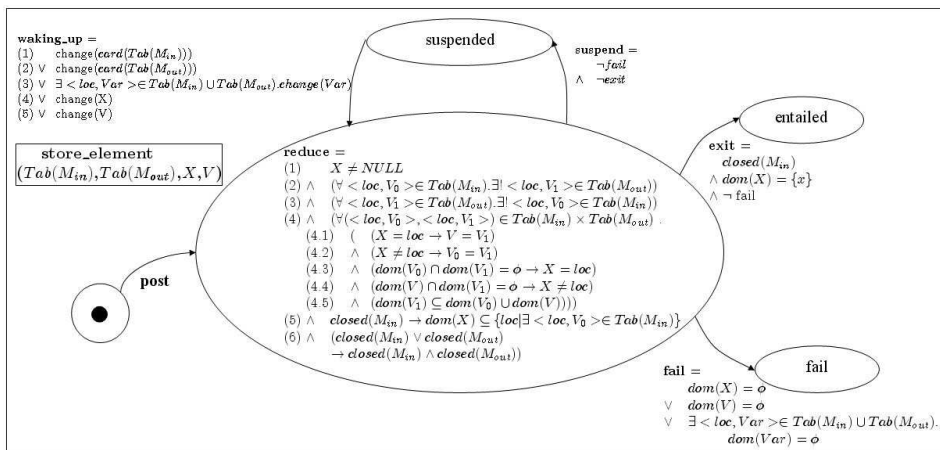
**waking_up =**
(1) change($card(Tab(M_{in}))$)
(2) $\vee$ change($card(Tab(M_{out}))$)
(3) $\vee$ $\exists < loc, Var > \in Tab(M_{in}) \cup Tab(M_{out}).change(Var)$
(4) $\vee$ change(X)
(5) $\vee$ change(V)

store_element
$(Tab(M_{in}), Tab(M_{out}), X, V)$

suspended

**suspend =**
$\neg fail$
$\wedge$ $\neg exit$

entailed

**exit =**
$closed(M_{in})$
$\wedge$ $dom(X) = \{x\}$
$\wedge$ $\neg$ fail

**reduce =**
(1) $X \neq NULL$
(2) $\wedge$ $(\forall < loc, V_0 > \in Tab(M_{in}).\exists! < loc, V_1 > \in Tab(M_{out}))$
(3) $\wedge$ $(\forall < loc, V_1 > \in Tab(M_{out}).\exists! < loc, V_0 > \in Tab(M_{in}))$
(4) $\wedge$ $(\forall (< loc, V_0 >, < loc, V_1 >) \in Tab(M_{in}) \times Tab(M_{out})$ .
(4.1) ( $(X = loc \rightarrow V = V_1)$
(4.2) $\wedge$ $(X \neq loc \rightarrow V_0 = V_1)$
(4.3) $\wedge$ $(dom(V_0) \cap dom(V_1) = \phi \rightarrow X = loc)$
(4.4) $\wedge$ $(dom(V) \cap dom(V_1) = \phi \rightarrow X \neq loc)$
(4.5) $\wedge$ $(dom(V_1) \subseteq dom(V_0) \cup dom(V))))$
(5) $\wedge$ $closed(M_{in}) \rightarrow dom(X) \subseteq \{loc | \exists < loc, V_0 > \in Tab(M_{in})\}$
(6) $\wedge$ $(closed(M_{in}) \vee closed(M_{out})$
$\rightarrow closed(M_{in}) \wedge closed(M_{out}))$

post

fail

**fail =**
$dom(X) = \phi$
$\vee$ $dom(V) = \phi$
$\vee$ $\exists < loc, Var > \in Tab(M_{in}) \cup Tab(M_{out}).$
$dom(Var) = \phi$